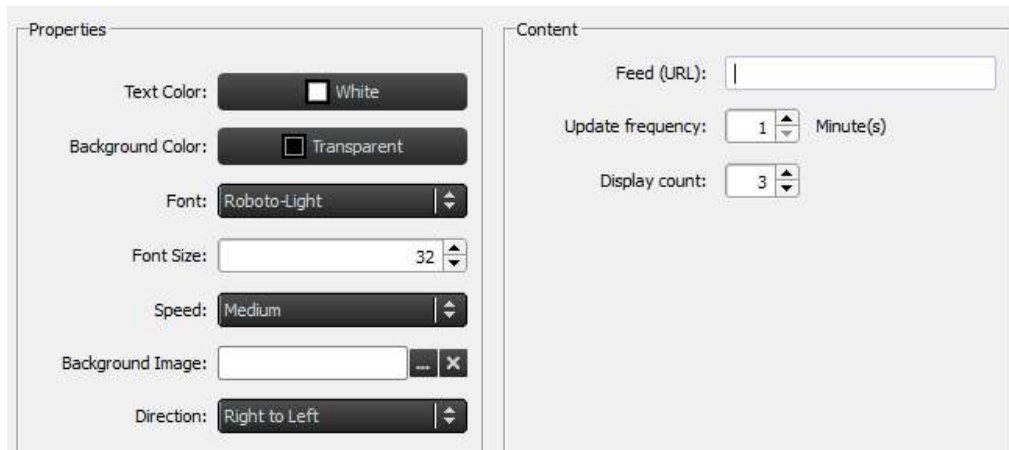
Properties

Text Color: White

Background Color: Transparent

Font: Roboto-Light

Font Size: 32

Speed: Medium

Background Image: ... X

Direction: Right to Left

Content

Feed (URL):

Update frequency: 1 Minute(s)

Display count: 3